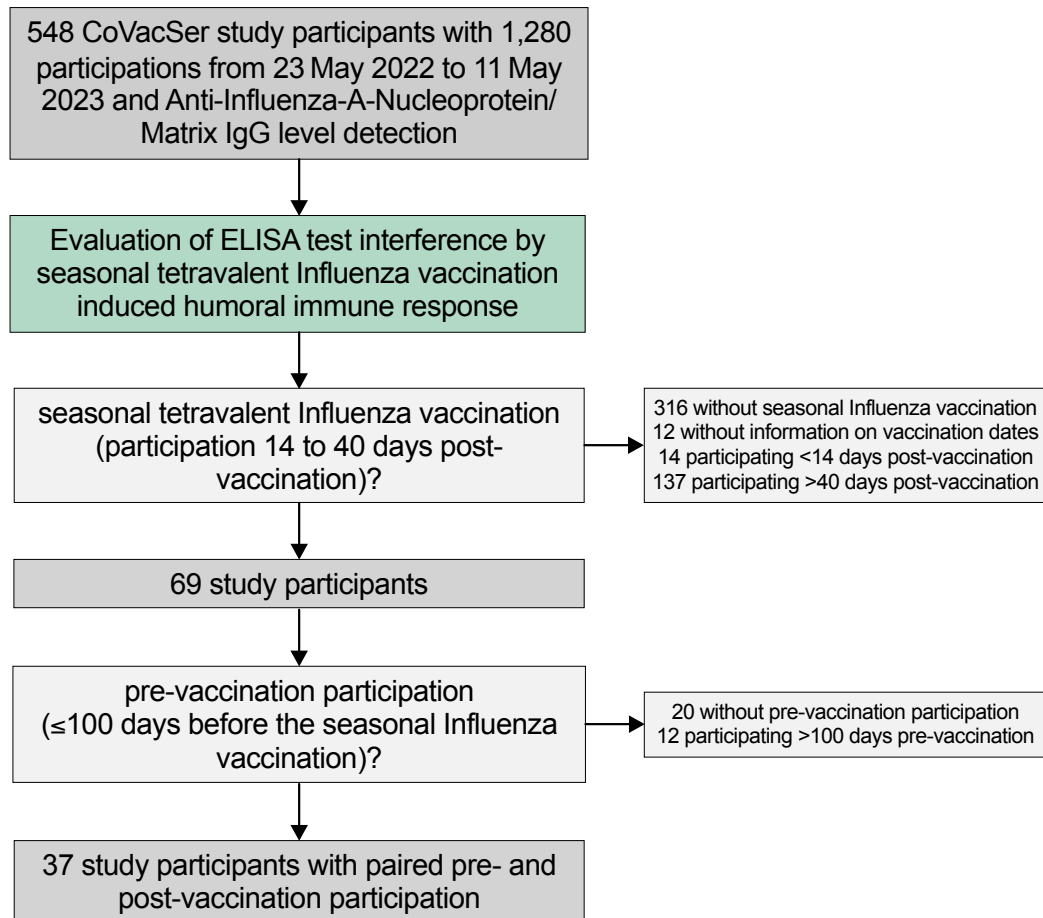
548 CoVacSer study participants with 1,280 participations from 23 May 2022 to 11 May 2023 and Anti-Influenza-A-Nucleoprotein/ Matrix IgG level detection

Evaluation of ELISA test interference by seasonal tetravalent Influenza vaccination induced humoral immune response

seasonal tetravalent Influenza vaccination (participation 14 to 40 days post-vaccination)?

316 without seasonal Influenza vaccination
12 without information on vaccination dates
14 participating <14 days post-vaccination
137 participating >40 days post-vaccination

69 study participants

pre-vaccination participation (≤100 days before the seasonal Influenza vaccination)?

20 without pre-vaccination participation
12 participating >100 days pre-vaccination

37 study participants with paired pre- and post-vaccination participation